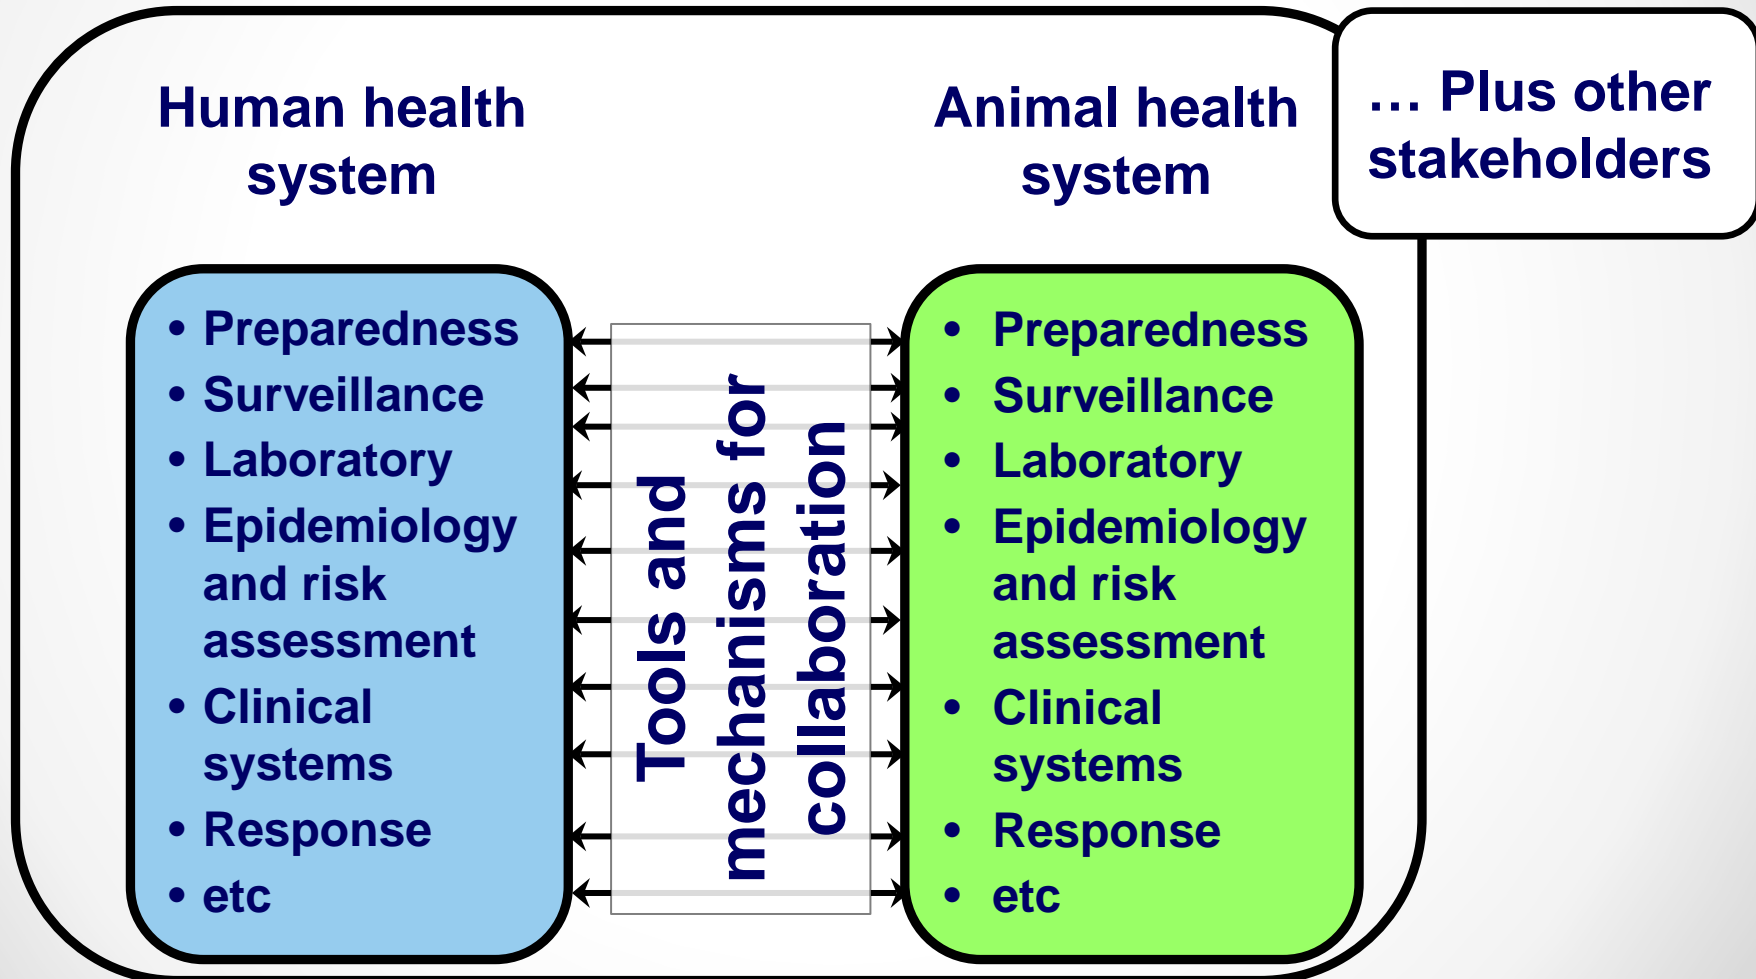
Human health system

Animal health system

… Plus other stakeholders

- Preparedness
- Surveillance
- Laboratory
- Epidemiology and risk assessment
- Clinical systems
- Response
- etc

Tools and mechanisms for collaboration

- Preparedness
- Surveillance
- Laboratory
- Epidemiology and risk assessment
- Clinical systems
- Response
- etc